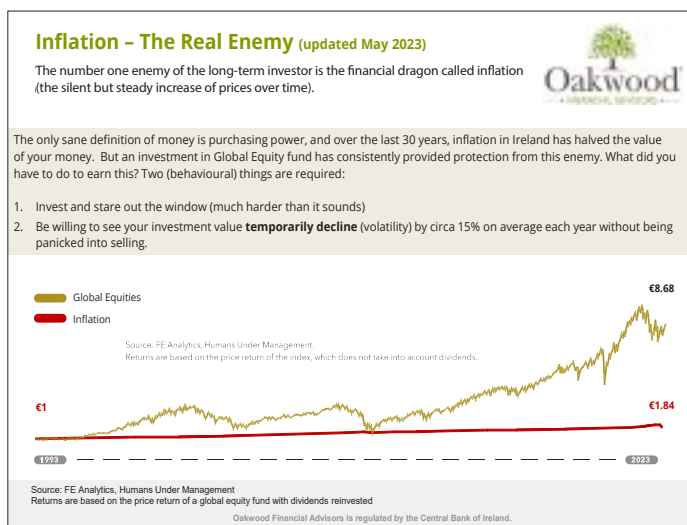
Inflation – The Real Enemy (updated May 2023)

The number one enemy of the long-term investor is the financial dragon called inflation (the silent but steady increase of prices over time).

Oakwood
FINANCIAL ADVISORS

The only sane definition of money is purchasing power, and over the last 30 years, inflation in Ireland has halved the value of your money. But an investment in Global Equity fund has consistently provided protection from this enemy. What did you have to do to earn this? Two (behavioural) things are required:

1. Invest and stare out the window (much harder than it sounds)
2. Be willing to see your investment value **temporarily decline** (volatility) by circa 15% on average each year without being panicked into selling.

Global Equities
Inflation

Source: FE Analytics, Humans Under Management.
Returns are based on the price return of the index, which does not take into account dividends.

€8.68
€1
€1.84
1993
2023

Source: FE Analytics, Humans Under Management
Returns are based on the price return of a global equity fund with dividends reinvested

Oakwood Financial Advisors is regulated by the Central Bank of Ireland.